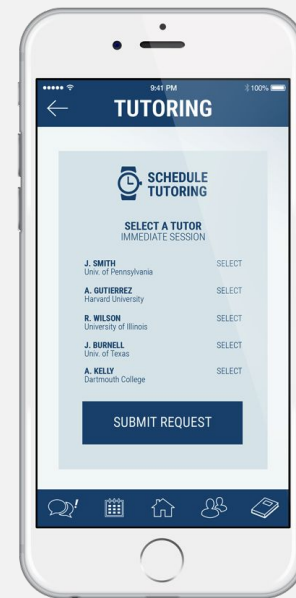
••••• 9:41 PM 100%

TUTORING

SCHEDULE TUTORING

SELECT A TUTOR
IMMEDIATE SESSION

J. SMITH
Univ. of Pennsylvania
SELECT

A. GUTIERREZ
Harvard University
SELECT

R. WILSON
University of Illinois
SELECT

J. BURNELL
Univ. of Texas
SELECT

A. KELLY
Dartmouth College
SELECT

SUBMIT REQUEST